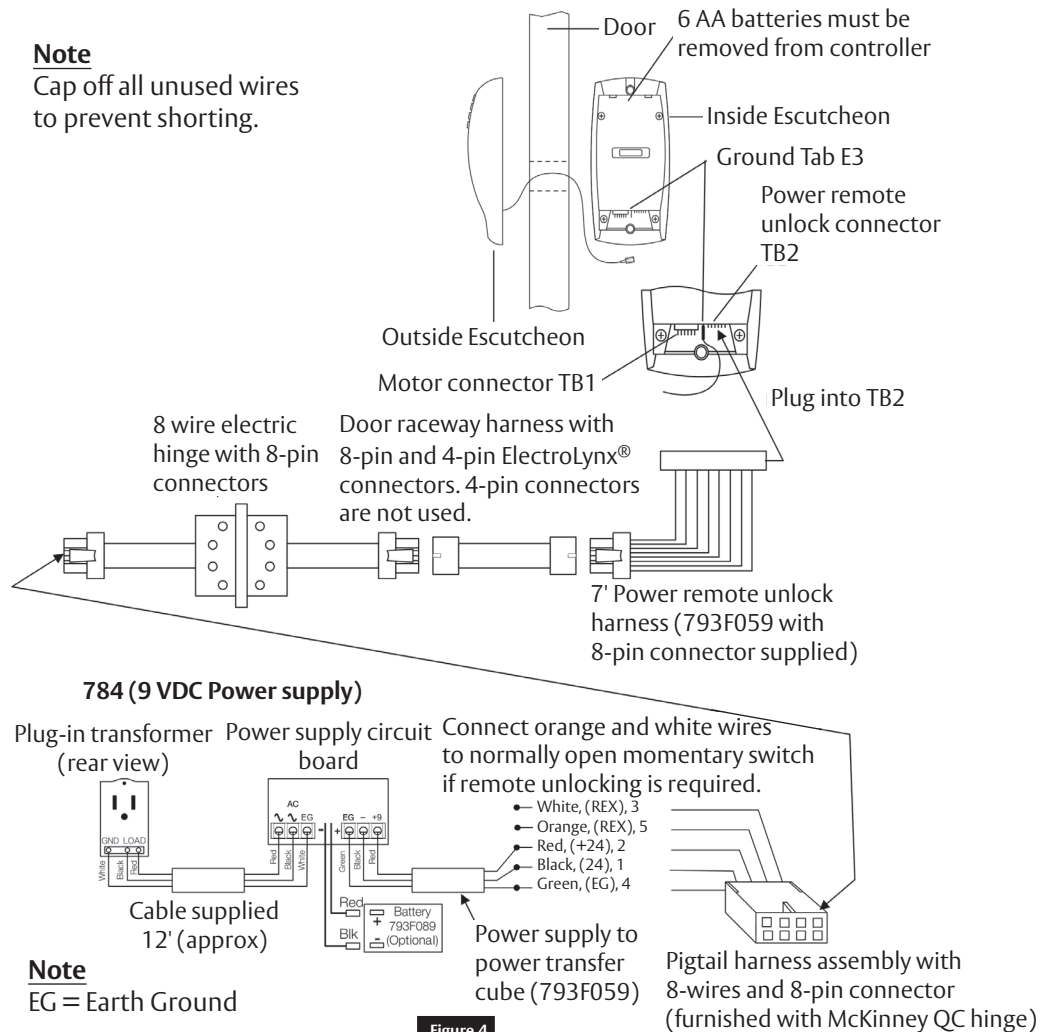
**Note**
Cap off all unused wires to prevent shorting.

Door

6 AA batteries must be removed from controller

Inside Escutcheon

Ground Tab E3

Power remote unlock connector TB2

Outside Escutcheon

Motor connector TB1

Plug into TB2

8 wire electric hinge with 8-pin connectors

Door raceway harness with 8-pin and 4-pin ElectroLynx® connectors. 4-pin connectors are not used.

7' Power remote unlock harness (793F059 with 8-pin connector supplied)

**784 (9 VDC Power supply)**

Plug-in transformer (rear view)

Power supply circuit board

Connect orange and white wires to normally open momentary switch if remote unlocking is required.

GND LOAD

White Black Red

AC

Red Black White

EG – +9

Green Black Red

White, (REX), 3
Orange, (REX), 5
Red, (+24), 2
Black, (24), 1
Green, (EG), 4

Cable supplied 12' (approx)

Red
Blk

+ Battery 793F089 – (Optional)

Power supply to power transfer cube (793F059)

Pigtail harness assembly with 8-wires and 8-pin connector (furnished with McKinney QC hinge)

**Note**
EG = Earth Ground

Figure 4